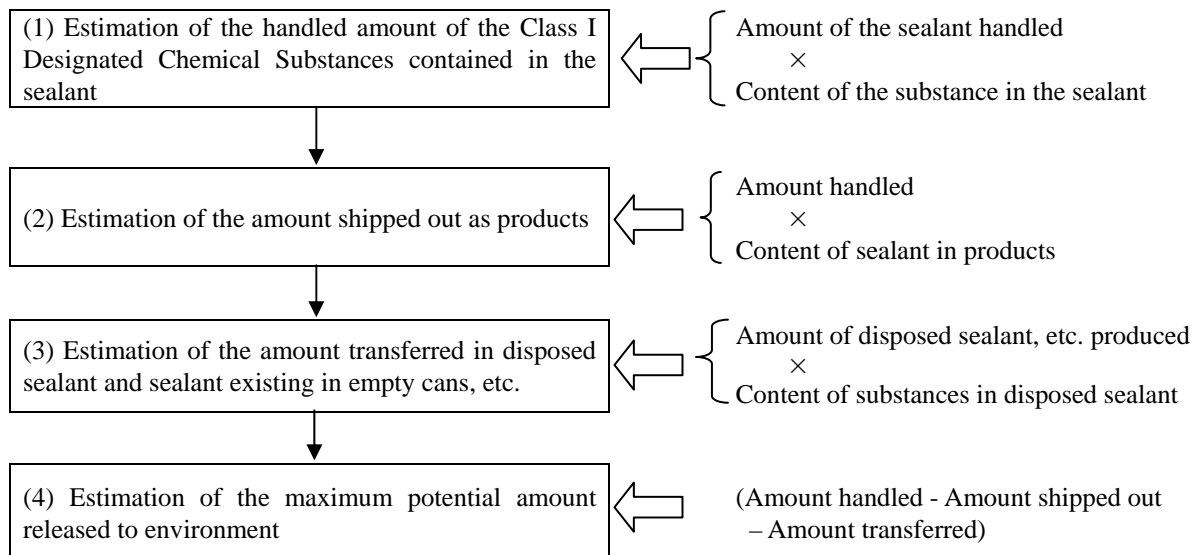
(1) Estimation of the handled amount of the Class I Designated Chemical Substances contained in the sealant

Amount of the sealant handled
$\times$
Content of the substance in the sealant

(2) Estimation of the amount shipped out as products

Amount handled
$\times$
Content of sealant in products

(3) Estimation of the amount transferred in disposed sealant and sealant existing in empty cans, etc.

Amount of disposed sealant, etc. produced
$\times$
Content of substances in disposed sealant

(4) Estimation of the maximum potential amount released to environment

(Amount handled - Amount shipped out – Amount transferred)